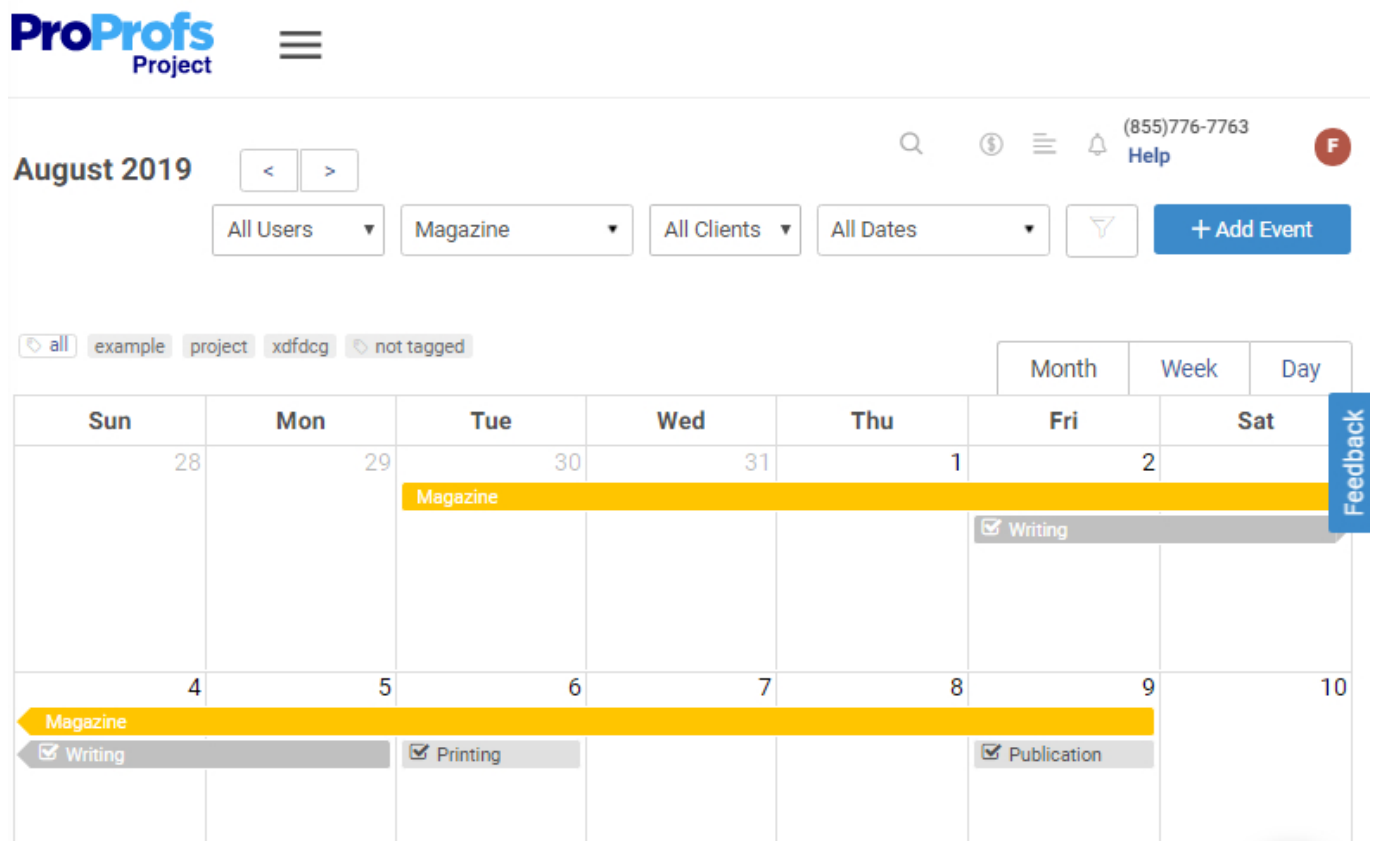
ProProfs Project

August 2019 < >

(855)776-7763
Help
F

All Users ▾ Magazine ▾ All Clients ▾ All Dates ▾ + Add Event

all example project xdfdcg not tagged

Month Week Day

| Sun | Mon | Tue | Wed | Thu | Fri | Sat |
|---|---|---|---|---|---|---|
| 28 | 29 | 30 | 31 | 1 | 2 | |
| | | Magazine | | | Writing | |
| 4 | 5 | 6 | 7 | 8 | 9 | 10 |
| Magazine | | | | | | |
| Writing | | Printing | | | Publication | |

Feedback